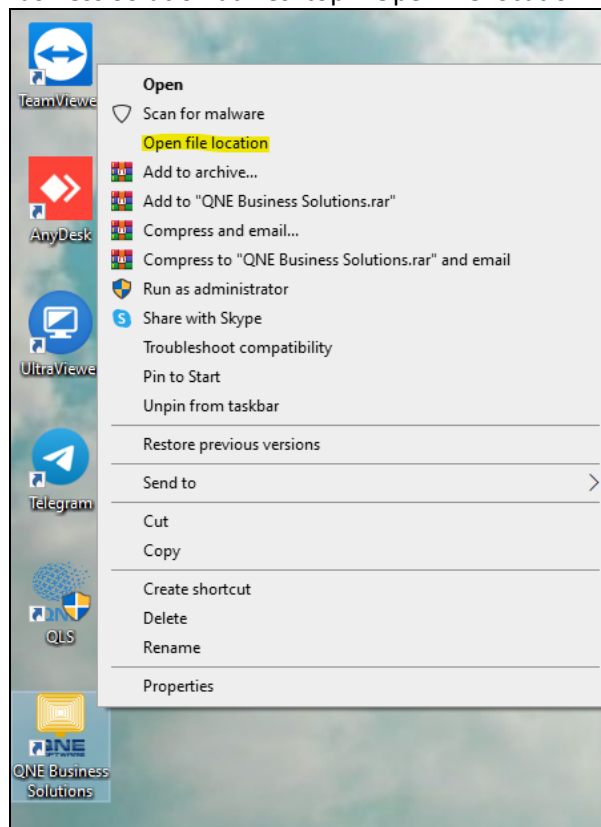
TeamViewe

AnyDesk

UltraViewe

Telegram

QLS

QNE Business Solutions

Open
Scan for malware
Open file location
Add to archive...
Add to "QNE Business Solutions.rar"
Compress and email...
Compress to "QNE Business Solutions.rar" and email
Run as administrator
Share with Skype
Troubleshoot compatibility
Pin to Start
Unpin from taskbar
Restore previous versions
Send to
Cut
Copy
Create shortcut
Delete
Rename
Properties